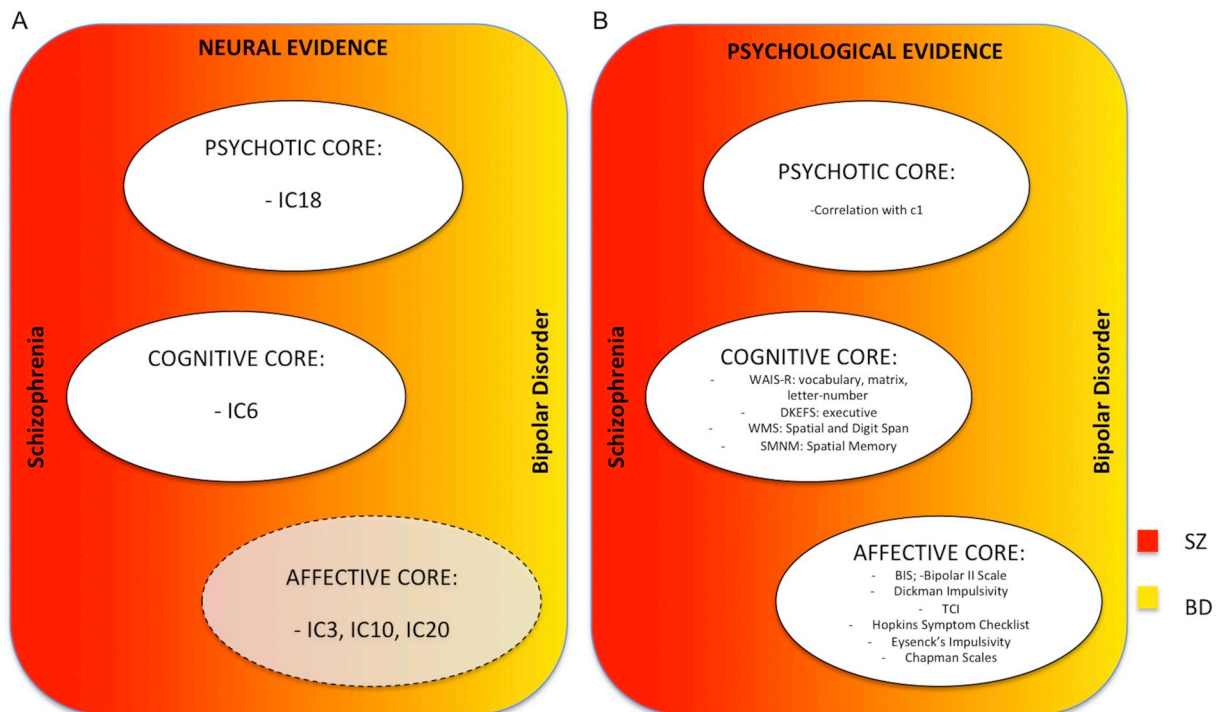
A

NEURAL EVIDENCE

Schizophrenia

PSYCHOTIC CORE:

- IC18

COGNITIVE CORE:

- IC6

AFFECTIVE CORE:

- IC3, IC10, IC20

Bipolar Disorder

B

PSYCHOLOGICAL EVIDENCE

Schizophrenia

PSYCHOTIC CORE:

-Correlation with c1

COGNITIVE CORE:

- WAIS-R: vocabulary, matrix, letter-number
- DKEFS: executive
- WMS: Spatial and Digit Span
- SMNM: Spatial Memory

AFFECTIVE CORE:

- BIS; -Bipolar II Scale
- Dickman Impulsivity
- TCI
- Hopkins Symptom Checklist
- Eysenck's Impulsivity
- Chapman Scales

Bipolar Disorder

SZ

BD